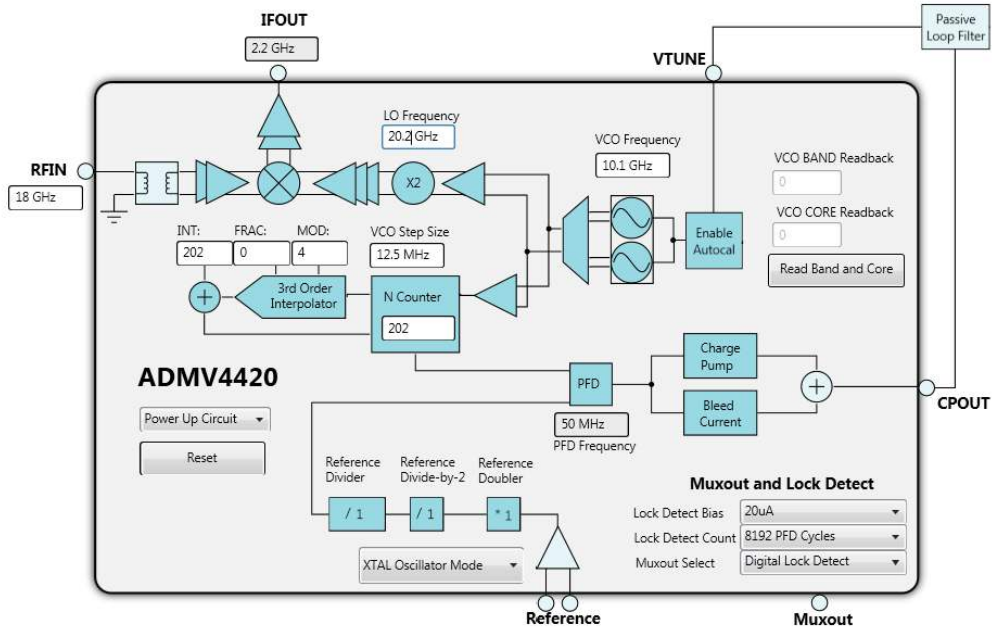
IFOUT

2.2 GHz

Passive Loop Filter

VTUNE

LO Frequency

20.2 GHz

VCO Frequency

10.1 GHz

VCO BAND Readback

0

VCO CORE Readback

0

Read Band and Core

RFIN

18 GHz

X2

INT: 202

FRAC: 0

MOD: 4

VCO Step Size

12.5 MHz

3rd Order Interpolator

N Counter

202

Enable Autocal

ADMV4420

PFD

50 MHz

PFD Frequency

Charge Pump

Bleed Current

CPOUT

Power Up Circuit

Reset

Reference Divider

Reference Divide-by-2

Reference Doubler

/ 1

/ 1

* 1

XTAL Oscillator Mode

Muxout and Lock Detect

Lock Detect Bias

20uA

Lock Detect Count

8192 PFD Cycles

Muxout Select

Digital Lock Detect

Reference

Muxout